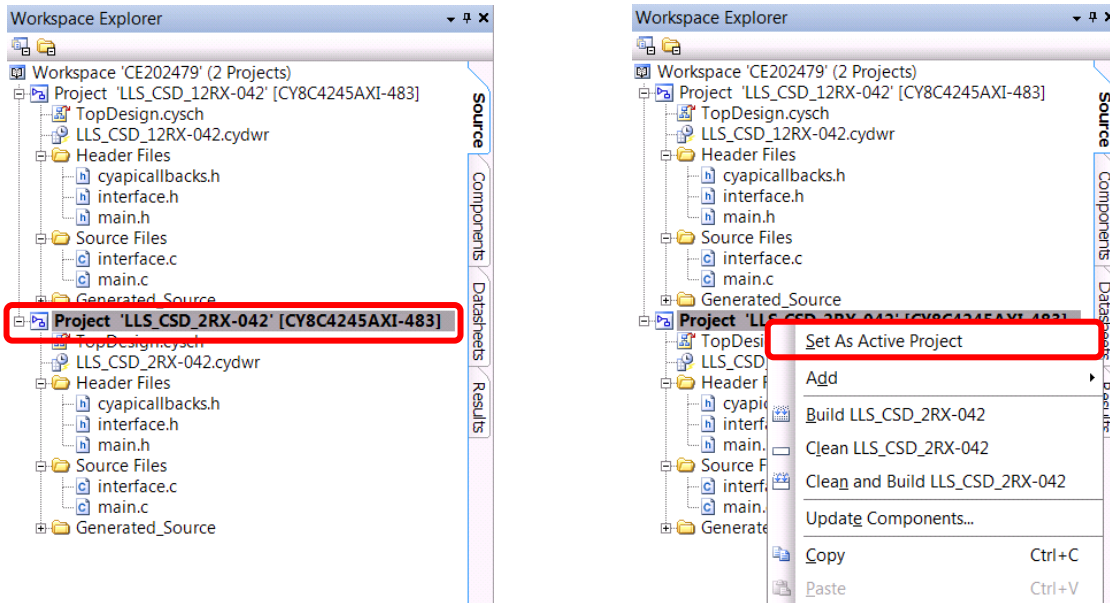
Workspace Explorer

Workspace 'CE202479' (2 Projects)
Project 'LLS_CSD_12RX-042' [CY8C4245AXI-483]
TopDesign.cysch
LLS_CSD_12RX-042.cydwr
Header Files
cyapicallbacks.h
interface.h
main.h
Source Files
interface.c
main.c
Generated_Source
Project 'LLS_CSD_2RX-042' [CY8C4245AXI-483]
TopDesign.cysch
LLS_CSD_2RX-042.cydwr
Header Files
cyapicallbacks.h
interface.h
main.h
Source Files
interface.c
main.c
Generated_Source

Source
Components
Datasheets
Results

Workspace Explorer

Workspace 'CE202479' (2 Projects)
Project 'LLS_CSD_12RX-042' [CY8C4245AXI-483]
TopDesign.cysch
LLS_CSD_12RX-042.cydwr
Header Files
cyapicallbacks.h
interface.h
main.h
Source Files
interface.c
main.c
Generated_Source
Project 'LLS_CSD_2RX-042' [CY8C4245AXI-483]
TopDesi
LLS_CSD
Header F
cyapic
interfa
main.
Source F
interfa
main.
Generate

Set As Active Project
Add
Build LLS_CSD_2RX-042
Clean LLS_CSD_2RX-042
Clean and Build LLS_CSD_2RX-042
Update Components...
Copy Ctrl+C
Paste Ctrl+V

Source
Components
Datasheets
Results